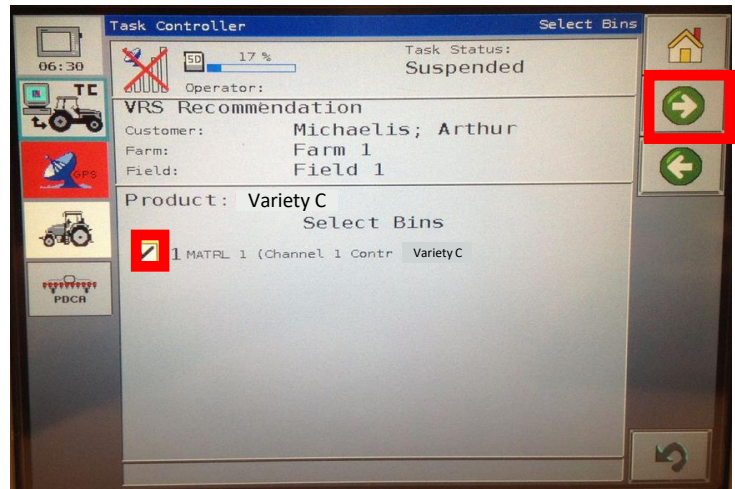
Task Controller
Select Bins

06:30

TC

GPS

PDCA

SD 17 %
Operator:
Task Status:
Suspended

VRS Recommendation
Customer: Michaelis; Arthur
Farm: Farm 1
Field: Field 1

Product: Variety C
Select Bins

1 MATRL 1 (Channel 1 Contr Variety C